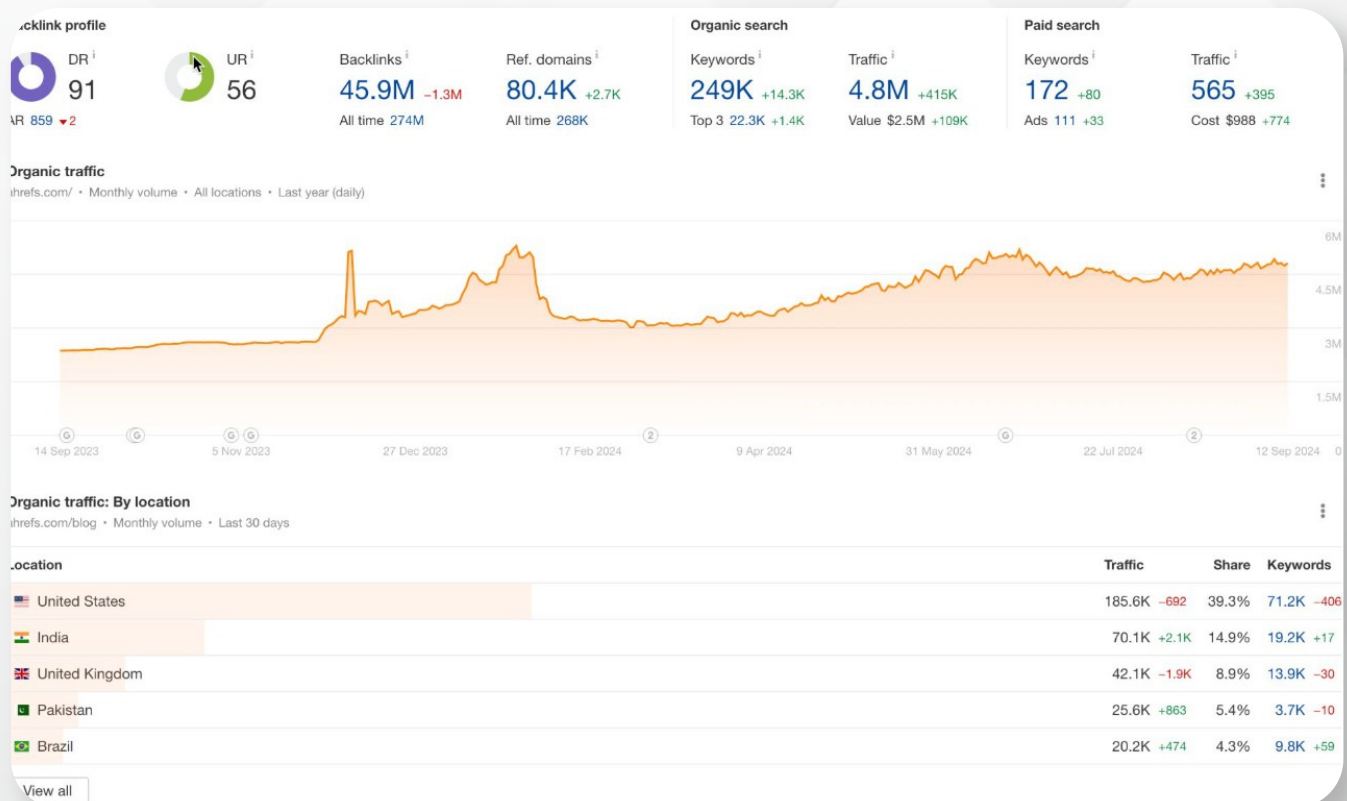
acklink profile

DR 91
AR 859 ▾2

UR 56

Backlinks 45.9M –1.3M
All time 274M

Ref. domains 80.4K +2.7K
All time 268K

Organic search

Keywords 249K +14.3K
Top 3 22.3K +1.4K

Traffic 4.8M +415K
Value $2.5M +109K

Paid search

Keywords 172 +80
Ads 111 +33

Traffic 565 +395
Cost $988 +774

Organic traffic
hrefs.com/ • Monthly volume • All locations • Last year (daily)

6M
4.5M
3M
1.5M
0

14 Sep 2023 5 Nov 2023 27 Dec 2023 17 Feb 2024 9 Apr 2024 31 May 2024 22 Jul 2024 12 Sep 2024

Organic traffic: By location
hrefs.com/blog • Monthly volume • Last 30 days

| Location | Traffic | Share | Keywords |
|---|---|---|---|
| United States | 185.6K –692 | 39.3% | 71.2K –406 |
| India | 70.1K +2.1K | 14.9% | 19.2K +17 |
| United Kingdom | 42.1K –1.9K | 8.9% | 13.9K –30 |
| Pakistan | 25.6K +863 | 5.4% | 3.7K –10 |
| Brazil | 20.2K +474 | 4.3% | 9.8K +59 |

View all